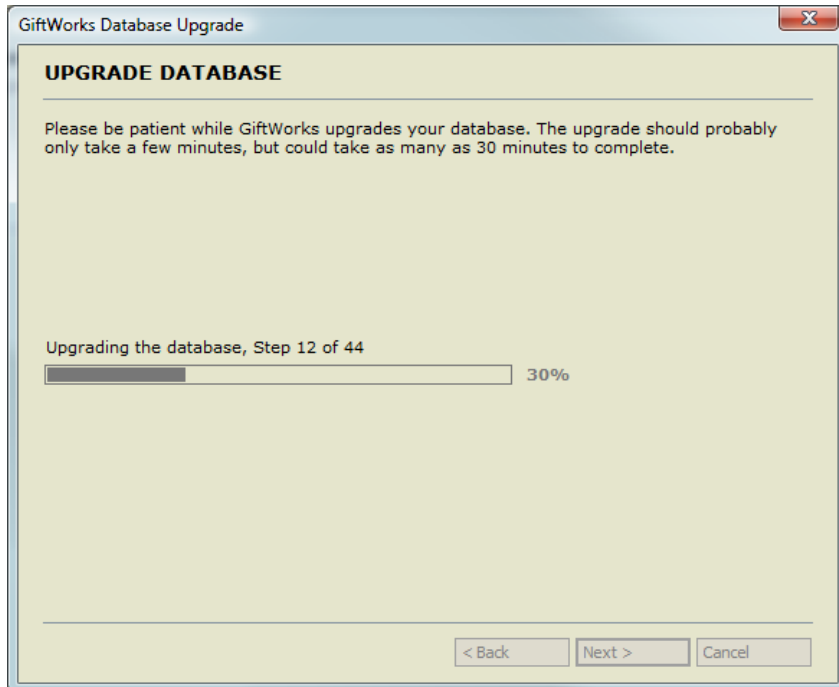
GiftWorks Database Upgrade

UPGRADE DATABASE

Please be patient while GiftWorks upgrades your database. The upgrade should probably only take a few minutes, but could take as many as 30 minutes to complete.

Upgrading the database, Step 12 of 44

30%

< Back
Next >
Cancel